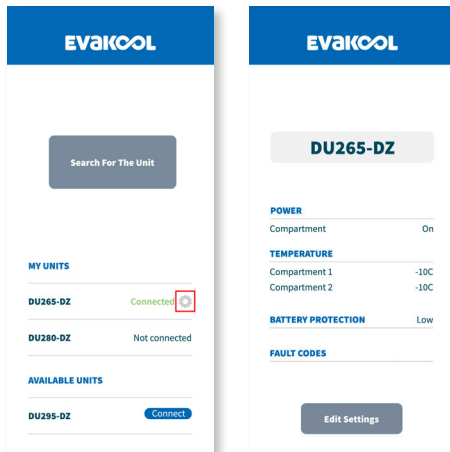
EVAKOOL

Search For The Unit

MY UNITS

DU265-DZ Connected

DU280-DZ Not connected

AVAILABLE UNITS

DU295-DZ Connect

EVAKOOL

DU265-DZ

POWER

Compartment On

TEMPERATURE

Compartment 1 -10C

Compartment 2 -10C

BATTERY PROTECTION Low

FAULT CODES

Edit Settings